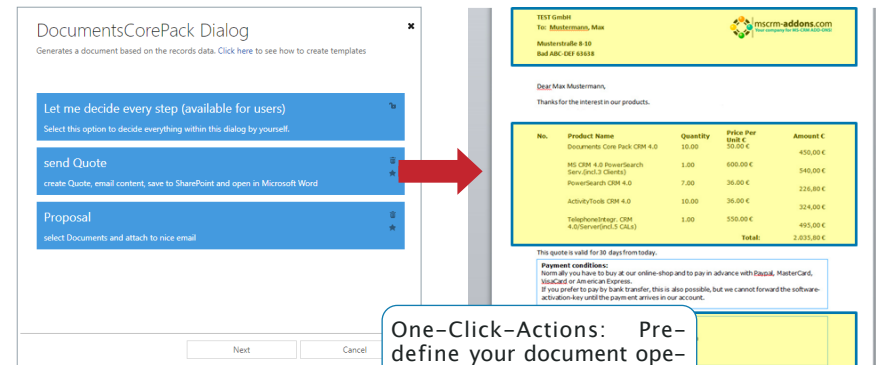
DocumentsCorePack Dialog

Generates a document based on the records data. Click here to see how to create templates

Let me decide every step (available for users)

Select this option to decide everything within this dialog by yourself.

send Quote

create Quote, email content, save to SharePoint and open in Microsoft Word

Proposal

select Documents and attach to nice email

Next

Cancel

TEST GmbH
To: Mustermann, Max

Musterstraße 8-10
Bad ABC-DEF 63638

mscrm-addons.com
Your company for MS-CRM ADD-ONS!

Dear Max Mustermann,

Thanks for the interest in our products.

| No. | Product Name | Quantity | Price Per Unit € | Amount € |
|---|---|---|---|---|
| | Documents Core Pack CRM 4.0 | 10.00 | 50.00 € | 450,00 € |
| | MS CRM 4.0 PowerSearch Serv.(incl.3 Clients) | 1.00 | 600.00 € | 540,00 € |
| | PowerSearch CRM 4.0 | 7.00 | 36.00 € | 226,80 € |
| | ActivityTools CRM 4.0 | 10.00 | 36.00 € | 324,00 € |
| | TelephoneIntegr. CRM 4.0/Server(incl.5 CALs) | 1.00 | 550.00 € | 495,00 € |
| | | | Total: | 2.035,80 € |

This quote is valid for 30 days from today.

Payment conditions:
Normally you have to buy at our online-shop and to pay in advance with Paypal, MasterCard, VisaCard or American Express.
If you prefer to pay by bank transfer, this is also possible, but we cannot forward the software-activation-key until the payment arrives in our account.

One-Click-Actions: Predefine your document ope-